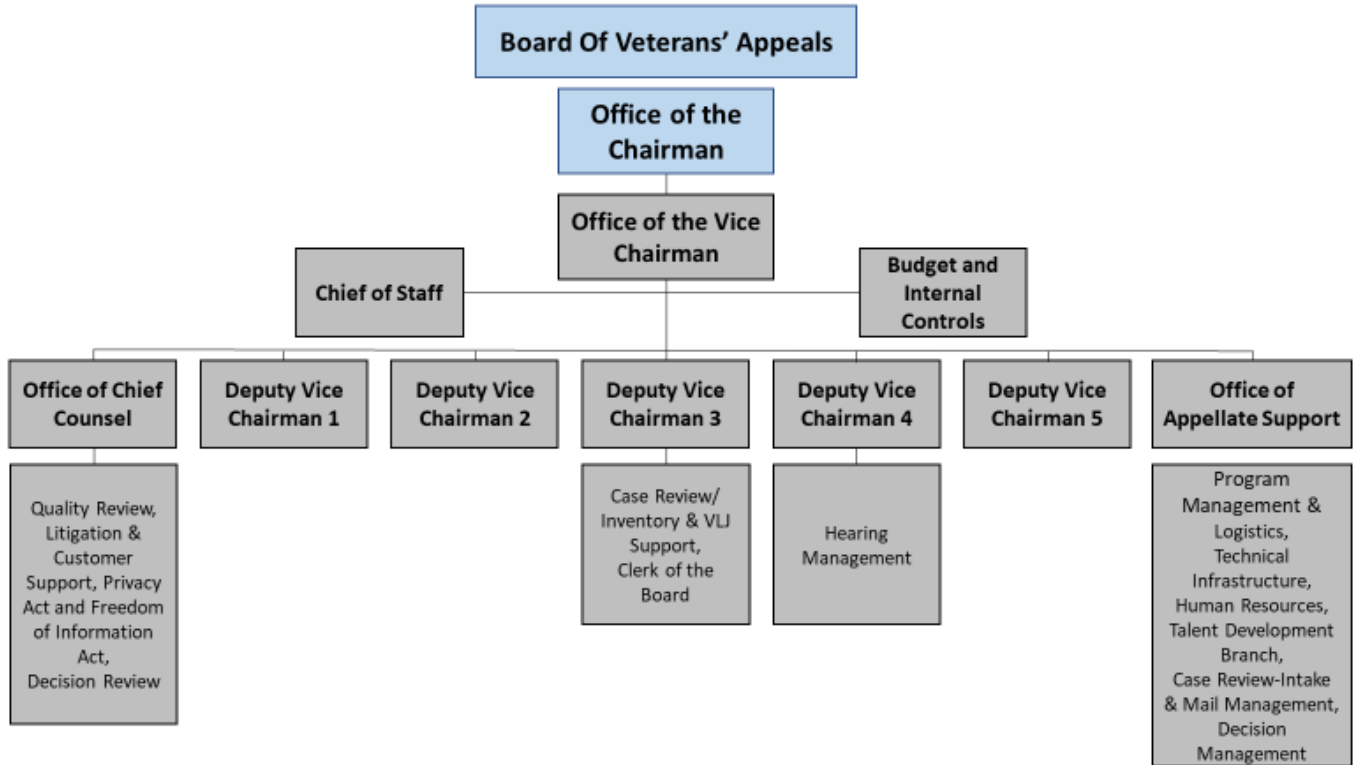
Board Of Veterans' Appeals

Office of the Chairman

Office of the Vice Chairman

Chief of Staff

Budget and Internal Controls

Office of Chief Counsel

Deputy Vice Chairman 1

Deputy Vice Chairman 2

Deputy Vice Chairman 3

Deputy Vice Chairman 4

Deputy Vice Chairman 5

Office of Appellate Support

Quality Review, Litigation & Customer Support, Privacy Act and Freedom of Information Act, Decision Review

Case Review/ Inventory & VLJ Support, Clerk of the Board

Hearing Management

Program Management & Logistics, Technical Infrastructure, Human Resources, Talent Development Branch, Case Review-Intake & Mail Management, Decision Management